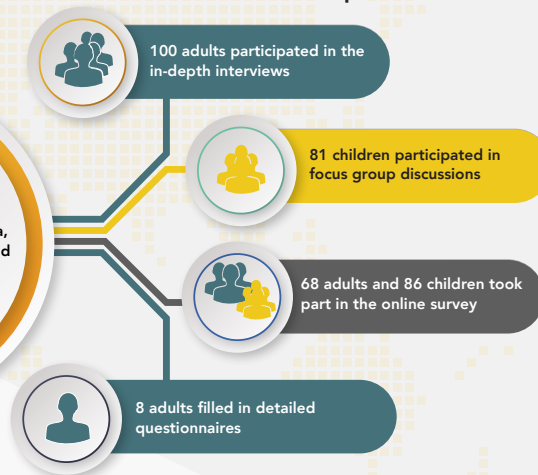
100 adults participated in the in-depth interviews

81 children participated in focus group discussions

a,
d

68 adults and 86 children took part in the online survey

8 adults filled in detailed questionnaires